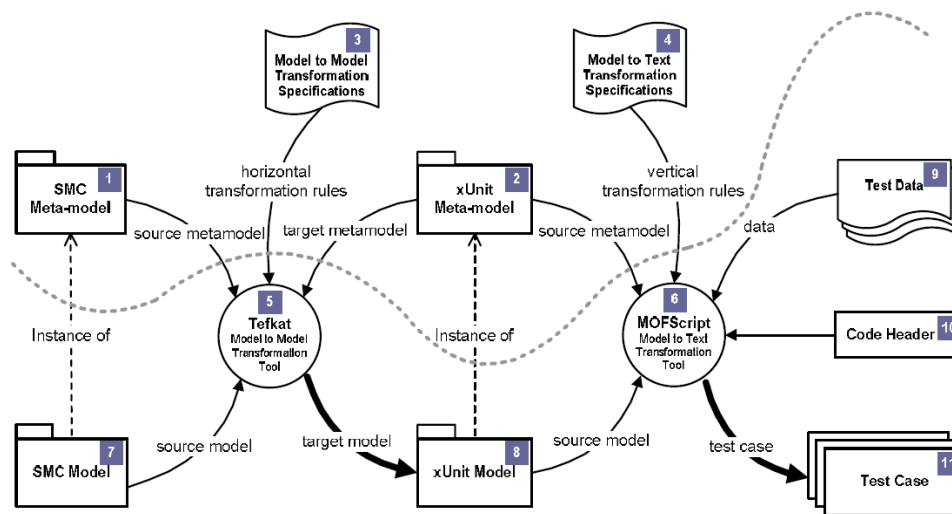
3
Model to Model Transformation Specifications

4
Model to Text Transformation Specifications

1
SMC Meta-model

horizontal transformation rules

2
xUnit Meta-model

vertical transformation rules

9
Test Data

source metamodel

target metamodel

source metamodel

data

5
Tefkat
Model to Model Transformation Tool

6
MOFScript
Model to Text Transformation Tool

Instance of

Instance of

10
Code Header

7
SMC Model

source model

target model

8
xUnit Model

source model

test case

11
Test Case